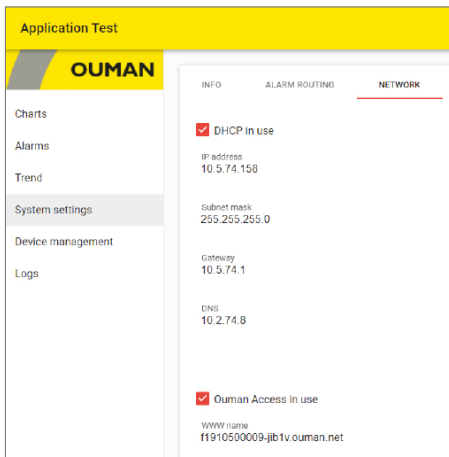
Application Test

OUMAN

Charts
Alarms
Trend
System settings
Device management
Logs

INFO
ALARM ROUTING
NETWORK

DHCP in use

IP address
10.5.74.158

Subnet mask
255.255.255.0

Gateway
10.5.74.1

DNS
10.2.74.8

Ouman Access in use

WWW name
f1910500009-jib1v.ouman.net